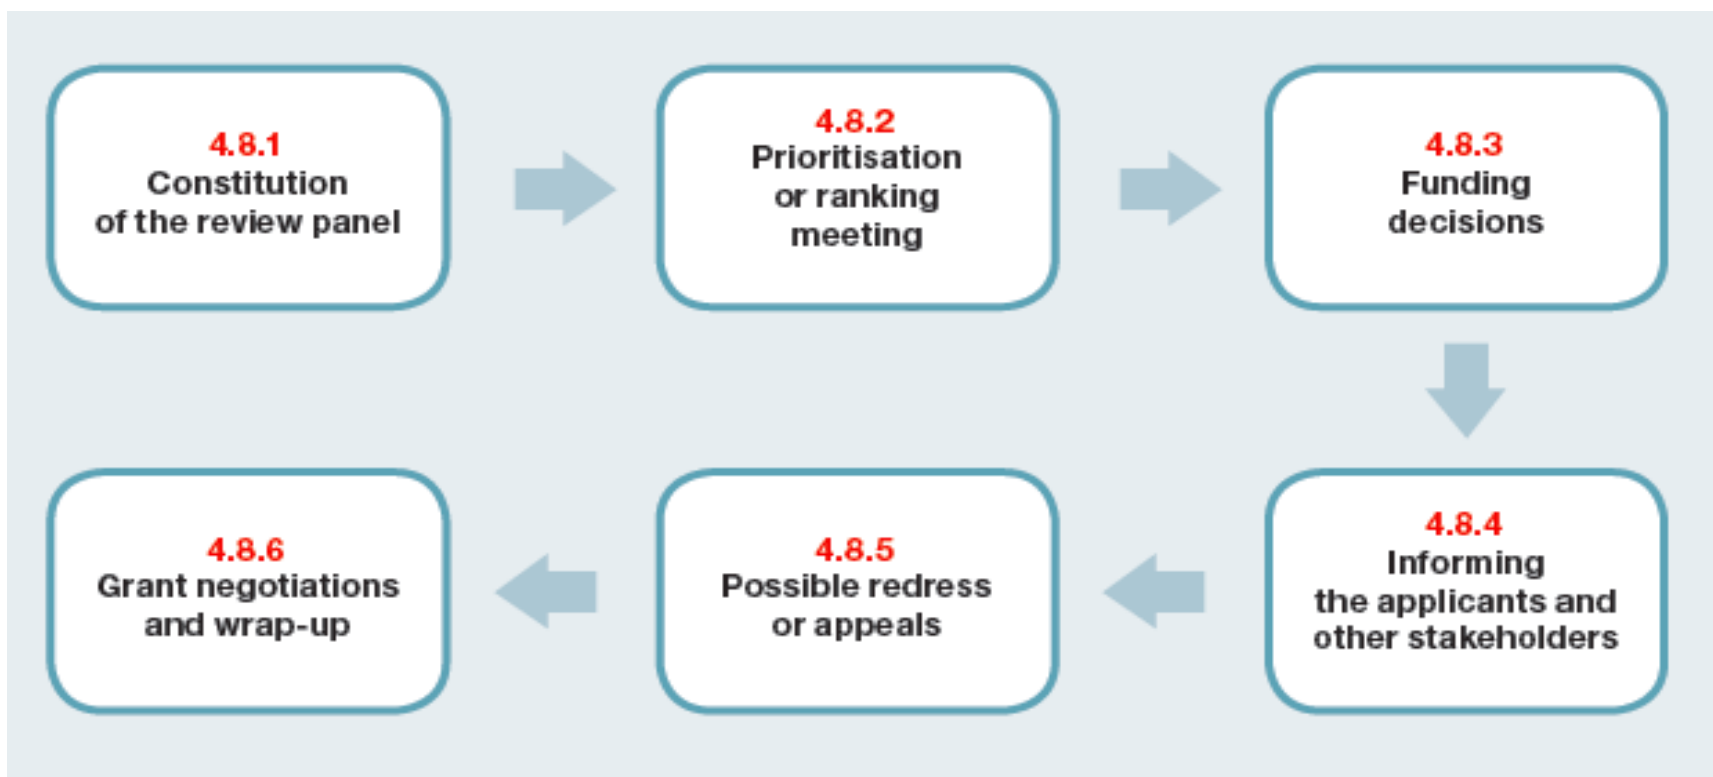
4.8.1
Constitution of the review panel

4.8.2
Prioritisation or ranking meeting

4.8.3
Funding decisions

4.8.4
Informing the applicants and other stakeholders

4.8.5
Possible redress or appeals

4.8.6
Grant negotiations and wrap-up